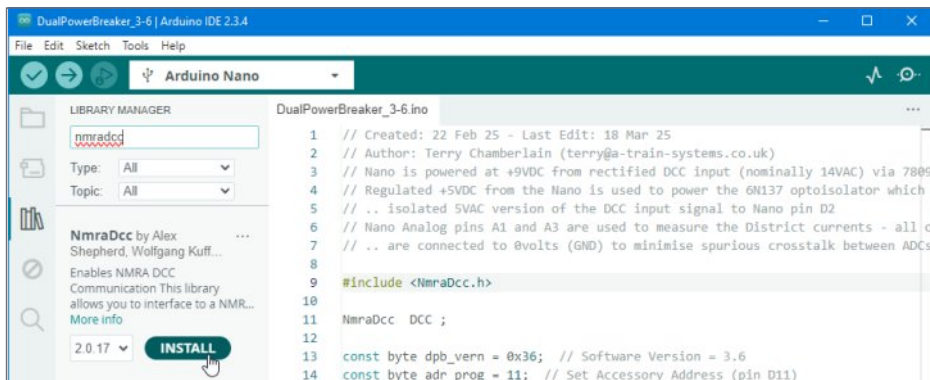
DualPowerBreaker_3-6 | Arduino IDE 2.3.4

File Edit Sketch Tools Help

Arduino Nano

LIBRARY MANAGER

nmradcc

Type: All

Topic: All

NmraDcc by Alex Shepherd, Wolfgang Kuff...

Enables NMRA DCC Communication This library allows you to interface to a NMR...

More info

2.0.17

INSTALL

DualPowerBreaker_3-6.ino

1 // Created: 22 Feb 25 - Last Edit: 18 Mar 25
2 // Author: Terry Chamberlain (terry@a-train-systems.co.uk)
3 // Nano is powered at +9VDC from rectified DCC input (nominally 14VAC) via 7809
4 // Regulated +5VDC from the Nano is used to power the 6N137 optoisolator which
5 // .. isolated 5VAC version of the DCC input signal to Nano pin D2
6 // Nano Analog pins A1 and A3 are used to measure the District currents - all c
7 // .. are connected to 0volts (GND) to minimise spurious crosstalk between ADCs
8
9 #include <NmraDcc.h>
10
11 NmraDcc DCC ;
12
13 const byte dpb_vern = 0x36; // Software Version = 3.6
14 const byte adr_prog = 11; // Set Accessory Address (pin D11)